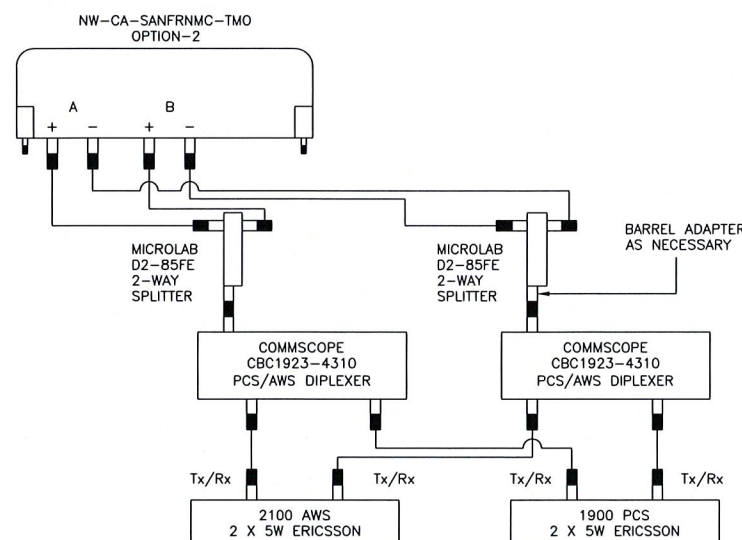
NW–CA–SANFRNMC–TMO
OPTION–2

A
+ –

B
+ –

MICROLAB
D2–85FE
2–WAY
SPLITTER

MICROLAB
D2–85FE
2–WAY
SPLITTER

BARREL ADAPTER
AS NECESSARY

COMMSCOPE
CBC1923–4310
PCS/AWS DIPLEXER

COMMSCOPE
CBC1923–4310
PCS/AWS DIPLEXER

Tx/Rx

Tx/Rx

Tx/Rx

Tx/Rx

2100 AWS
2 X 5W ERICSSON

1900 PCS
2 X 5W ERICSSON